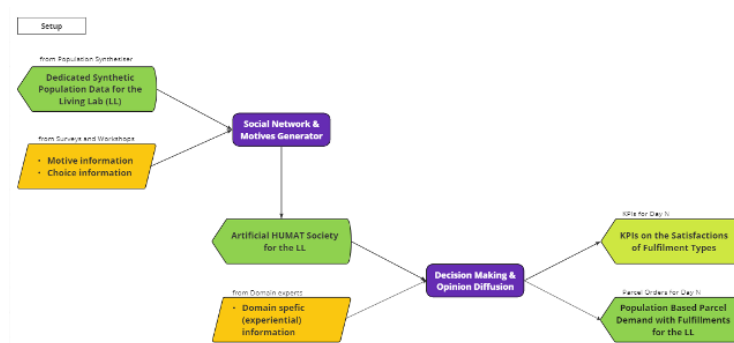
Setup

from Population Synthesizer

Dedicated Synthetic Population Data for the Living Lab (LL)

from Surveys and Workshops

• Motive information
• Choice information

Social Network & Motives Generator

Artificial HUMAT Society for the LL

from Domain experts

• Domain spefic (experiential) information

Decision Making & Opinion Diffusion

KPIs for Day N

KPIs on the Satisfactions of Fulfilment Types

Parcel Orders for Day N

Population Based Parcel Demand with Fulfillments for the LL